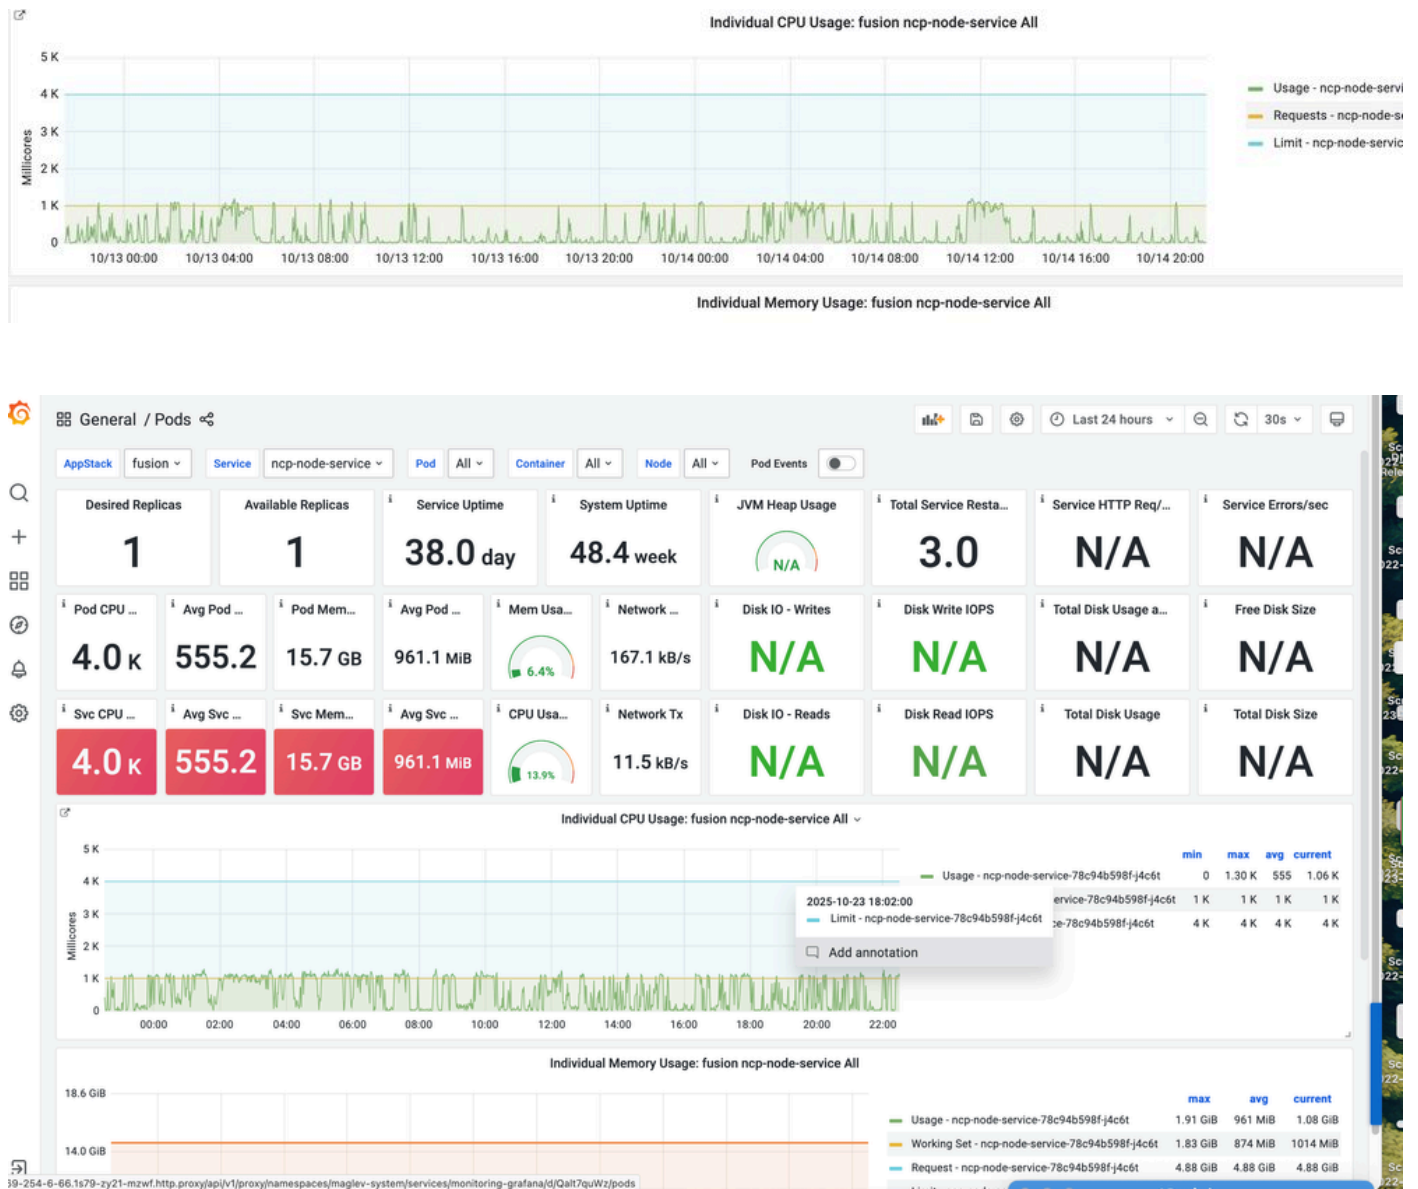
Individual CPU Usage: fusion ncp-node-service All

5 K
4 K
3 K
2 K
1 K
0
Millicores

10/13 00:00 10/13 04:00 10/13 08:00 10/13 12:00 10/13 16:00 10/13 20:00 10/14 00:00 10/14 04:00 10/14 08:00 10/14 12:00 10/14 16:00 10/14 20:00

Usage - ncp-node-servi
Requests - ncp-node-se
Limit - ncp-node-servic

Individual Memory Usage: fusion ncp-node-service All

General / Pods

Last 24 hours 30s

AppStack fusion Service ncp-node-service Pod All Container All Node All Pod Events

Desired Replicas 1
Available Replicas 1
Service Uptime 38.0 day
System Uptime 48.4 week
JVM Heap Usage N/A
Total Service Resta... 3.0
Service HTTP Req/... N/A
Service Errors/sec N/A

Pod CPU ... 4.0 K
Avg Pod ... 555.2
Pod Mem... 15.7 GB
Avg Pod ... 961.1 MiB
Mem Usa... 6.4%
Network ... 167.1 kB/s
Disk IO - Writes N/A
Disk Write IOPS N/A
Total Disk Usage a... N/A
Free Disk Size N/A

Svc CPU ... 4.0 K
Avg Svc ... 555.2
Svc Mem... 15.7 GB
Avg Svc ... 961.1 MiB
CPU Usa... 13.9%
Network Tx 11.5 kB/s
Disk IO - Reads N/A
Disk Read IOPS N/A
Total Disk Usage N/A
Total Disk Size N/A

Individual CPU Usage: fusion ncp-node-service All

5 K
4 K
3 K
2 K
1 K
0
Millicores

00:00 02:00 04:00 06:00 08:00 10:00 12:00 14:00 16:00 18:00 20:00 22:00

| | min | max | avg | current |
|---|---|---|---|---|
| Usage - ncp-node-service-78c94b598f-j4c6t | 0 | 1.30 K | 555 | 1.06 K |
| ervice-78c94b598f-j4c6t | 1 K | 1 K | 1 K | 1 K |
| ce-78c94b598f-j4c6t | 4 K | 4 K | 4 K | 4 K |

2025-10-23 18:02:00
Limit - ncp-node-service-78c94b598f-j4c6t
Add annotation

Individual Memory Usage: fusion ncp-node-service All

18.6 GiB
14.0 GiB

| | max | avg | current |
|---|---|---|---|
| Usage - ncp-node-service-78c94b598f-j4c6t | 1.91 GiB | 961 MiB | 1.08 GiB |
| Working Set - ncp-node-service-78c94b598f-j4c6t | 1.83 GiB | 874 MiB | 1014 MiB |
| Request - ncp-node-service-78c94b598f-j4c6t | 4.88 GiB | 4.88 GiB | 4.88 GiB |

59-254-6-66.1s79-zy21-mzwf.http.proxy/api/v1/proxy/namespaces/maglev-system/services/monitoring-grafana/d/Qalt7quWz/pods